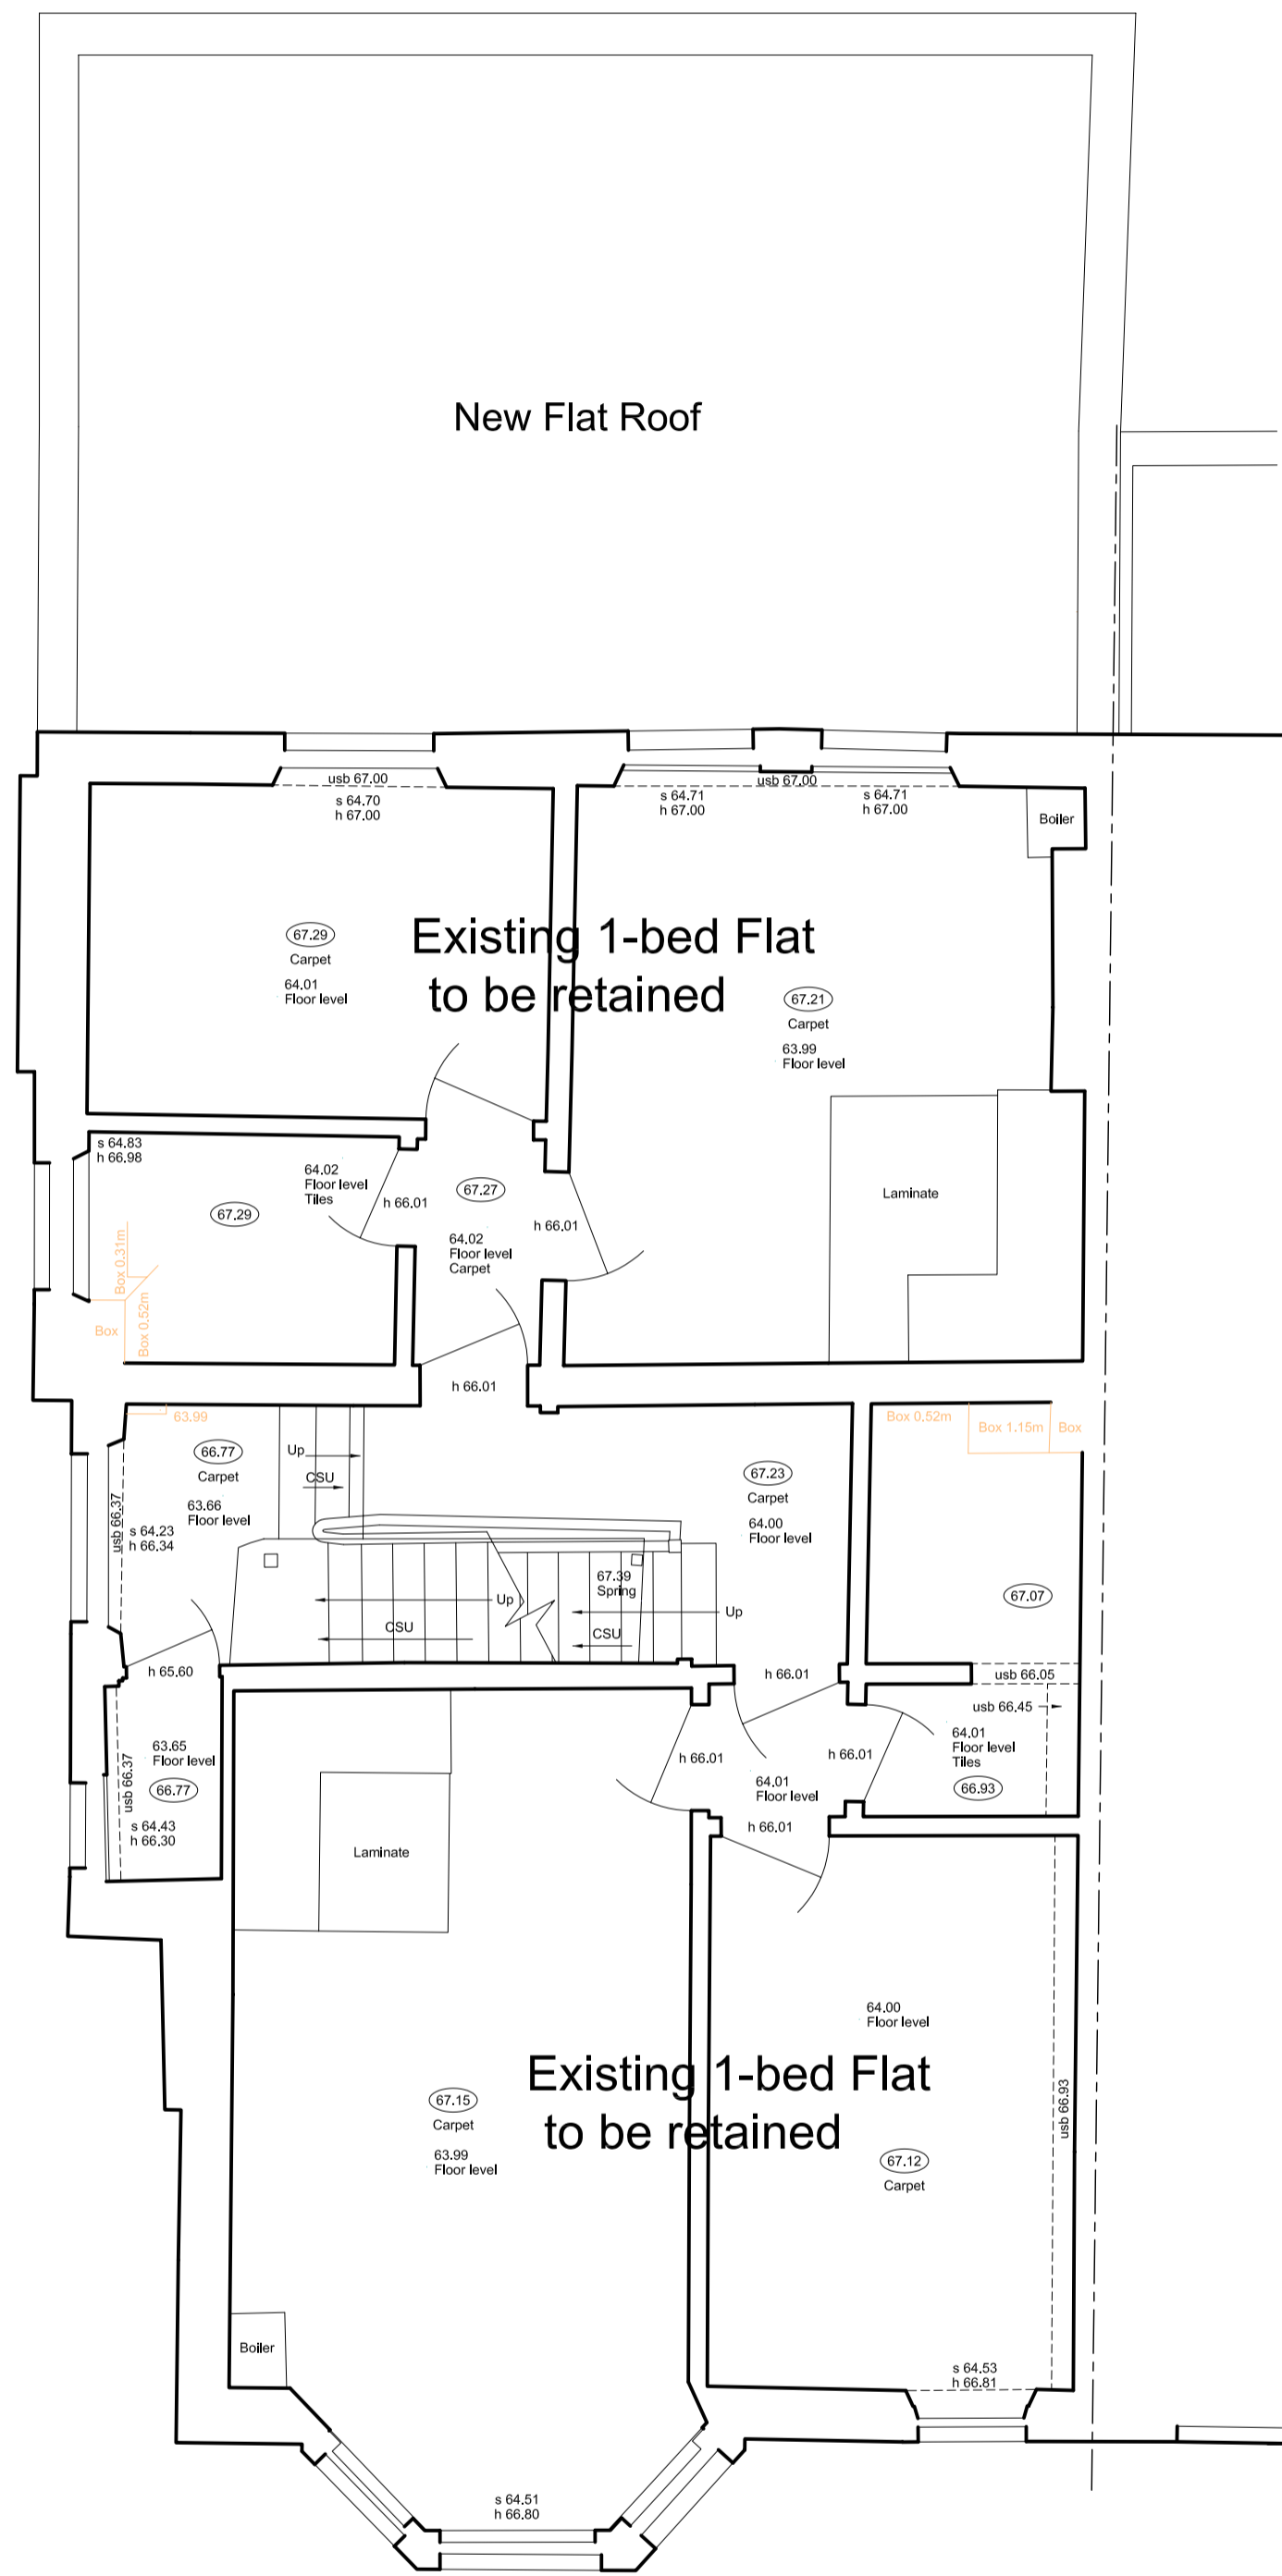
New Flat Roof

usb 67.00
s 64.70
h 67.00

usb 67.00
s 64.71
h 67.00
s 64.71
h 67.00
Boiler

67.29
Carpet
64.01
Floor level

Existing 1-bed Flat
to be retained

67.21
Carpet
63.99
Floor level

s 64.83
h 66.98
64.02
Floor level
Tiles
67.29
h 66.01
67.27
h 66.01
64.02
Floor level
Carpet
Laminate
Box 0.31m
Box 0.52m
Box

h 66.01

63.99
66.77
Carpet
63.66
Floor level
usb 66.37
s 64.23
h 66.34
Up
CSU
Box 0.52m
Box 1.15m
Box
67.23
Carpet
64.00
Floor level
67.39
Spring
Up
CSU
CSU
Up
67.07

h 65.60
h 66.01
usb 66.05
usb 66.45
63.65
Floor level
66.77
usb 66.37
s 64.43
h 66.30
h 66.01
h 66.01
64.01
Floor level
64.01
Floor level
Tiles
66.93
h 66.01

Laminate

64.00
Floor level

Existing 1-bed Flat
to be retained

67.15
Carpet
63.99
Floor level

usb 66.93
67.12
Carpet

Boiler
s 64.53
h 66.81

s 64.51
h 66.80